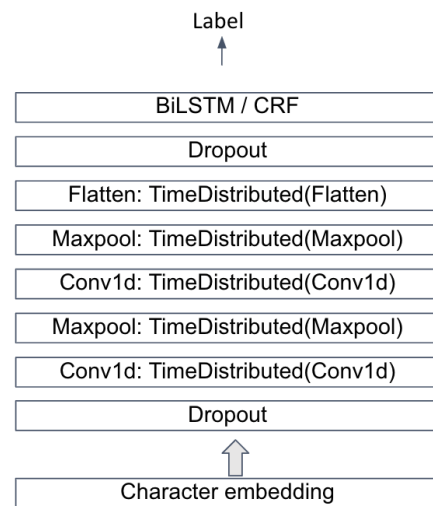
Label

BiLSTM / CRF

Dropout

Flatten: TimeDistributed(Flatten)

Maxpool: TimeDistributed(Maxpool)

Conv1d: TimeDistributed(Conv1d)

Maxpool: TimeDistributed(Maxpool)

Conv1d: TimeDistributed(Conv1d)

Dropout

Character embedding